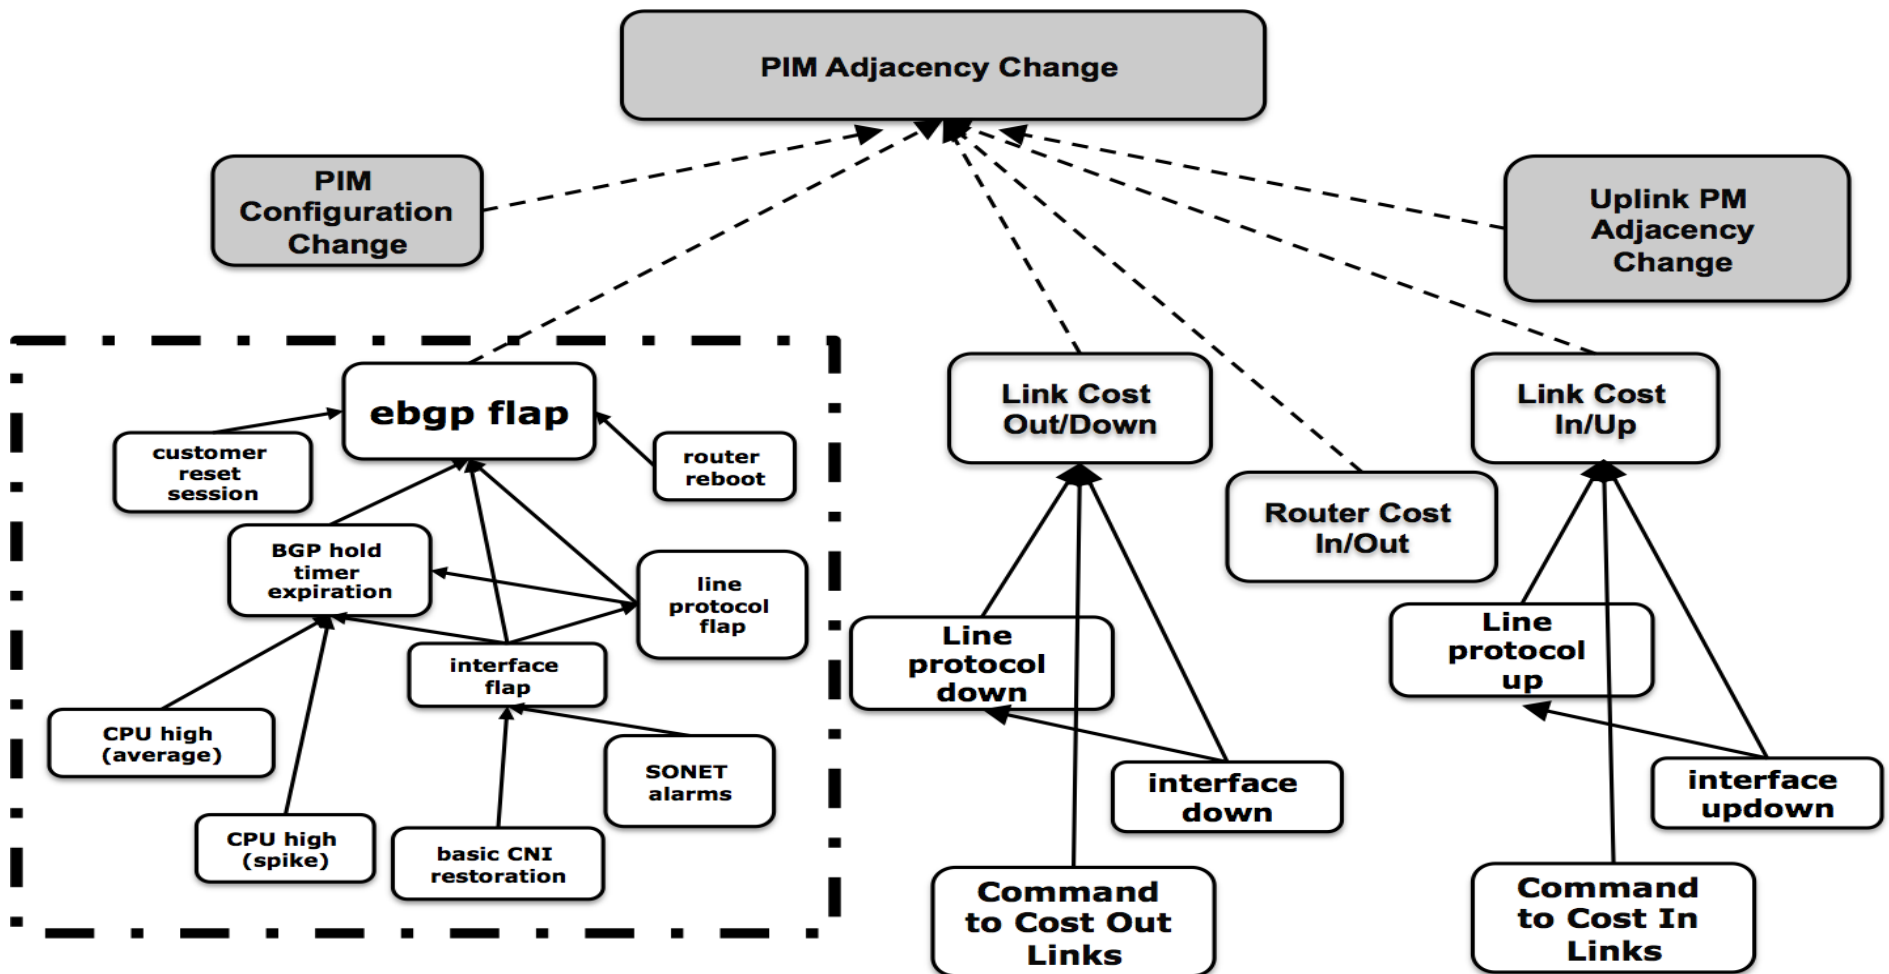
PIM Adjacency Change

PIM Configuration Change

Uplink PM Adjacency Change

ebgp flap

customer reset session

router reboot

BGP hold timer expiration

line protocol flap

interface flap

CPU high (average)

SONET alarms

CPU high (spike)

basic CNI restoration

Link Cost Out/Down

Router Cost In/Out

Link Cost In/Up

Line protocol down

interface down

Command to Cost Out Links

Line protocol up

interface updown

Command to Cost In Links